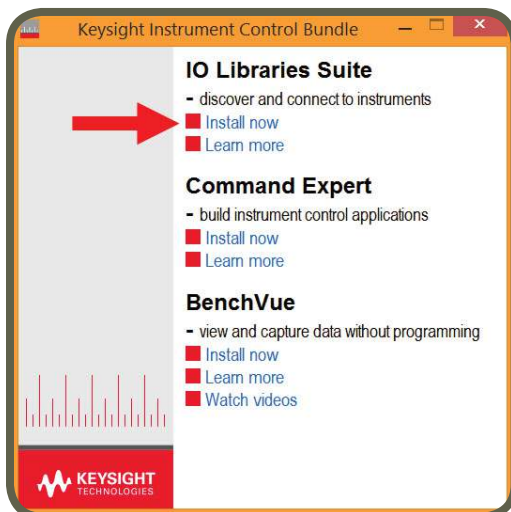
Keysight Instrument Control Bundle

IO Libraries Suite
- discover and connect to instruments
Install now
Learn more

Command Expert
- build instrument control applications
Install now
Learn more

BenchVue
- view and capture data without programming
Install now
Learn more
Watch videos

KEYSIGHT TECHNOLOGIES